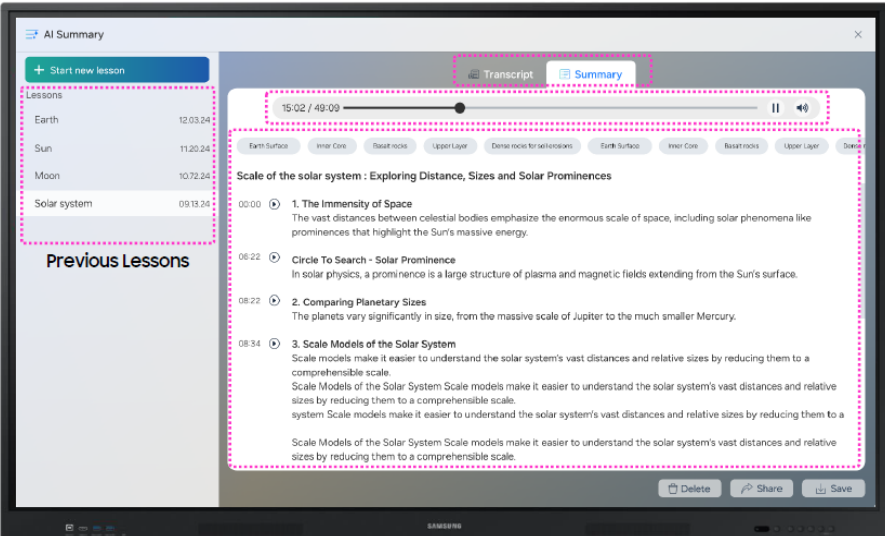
AI Summary

Start new lesson

Lessons

Earth 12.03.24

Sun 11.20.24

Moon 10.72.24

Solar system 09.13.24

Previous Lessons

Transcript

Summary

15:02 / 49:09

Earth Surface | Inner Core | Basalt rocks | Upper Layer | Dense rocks for solicrosions | Earth Surface | Inner Core | Basalt rocks | Upper Layer | Dense

Scale of the solar system : Exploring Distance, Sizes and Solar Prominences

00:00 1. The Immensity of Space
The vast distances between celestial bodies emphasize the enormous scale of space, including solar phenomena like prominences that highlight the Sun's massive energy.

06:22 Circle To Search - Solar Prominence
In solar physics, a prominence is a large structure of plasma and magnetic fields extending from the Sun's surface.

08:22 2. Comparing Planetary Sizes
The planets vary significantly in size, from the massive scale of Jupiter to the much smaller Mercury.

08:34 3. Scale Models of the Solar System
Scale models make it easier to understand the solar system's vast distances and relative sizes by reducing them to a comprehensible scale.
Scale Models of the Solar System Scale models make it easier to understand the solar system's vast distances and relative sizes by reducing them to a comprehensible scale.
system Scale models make it easier to understand the solar system's vast distances and relative sizes by reducing them to a

Scale Models of the Solar System Scale models make it easier to understand the solar system's vast distances and relative sizes by reducing them to a comprehensible scale.

Delete

Share

Save

SAMSUNG